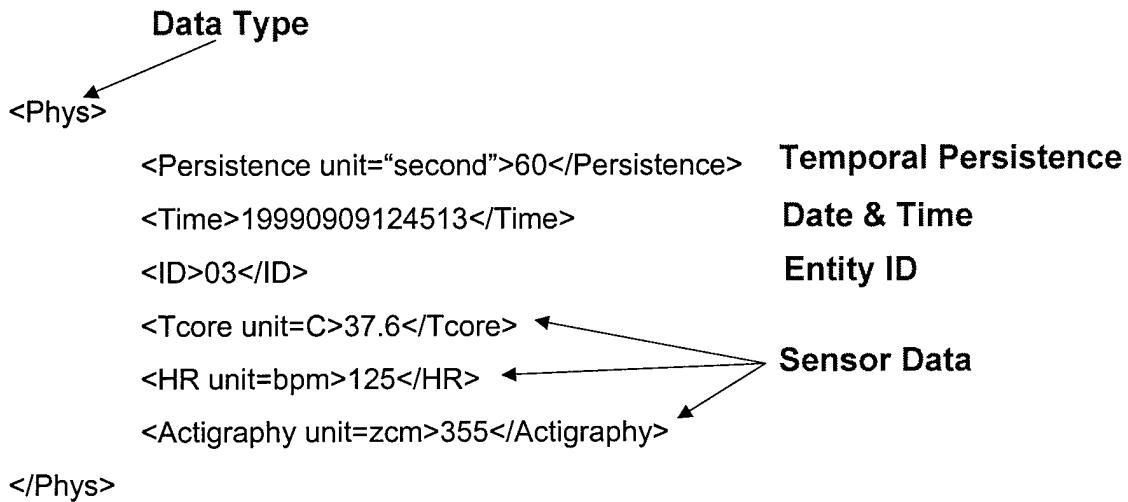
Data Type

<Phys>

<Persistence unit="second">60</Persistence>

Temporal Persistence

<Time>19990909124513</Time>

Date & Time

<ID>03</ID>

Entity ID

<Tcore unit=C>37.6</Tcore>

<HR unit=bpm>125</HR>

Sensor Data

<Actigraphy unit=zcm>355</Actigraphy>

</Phys>